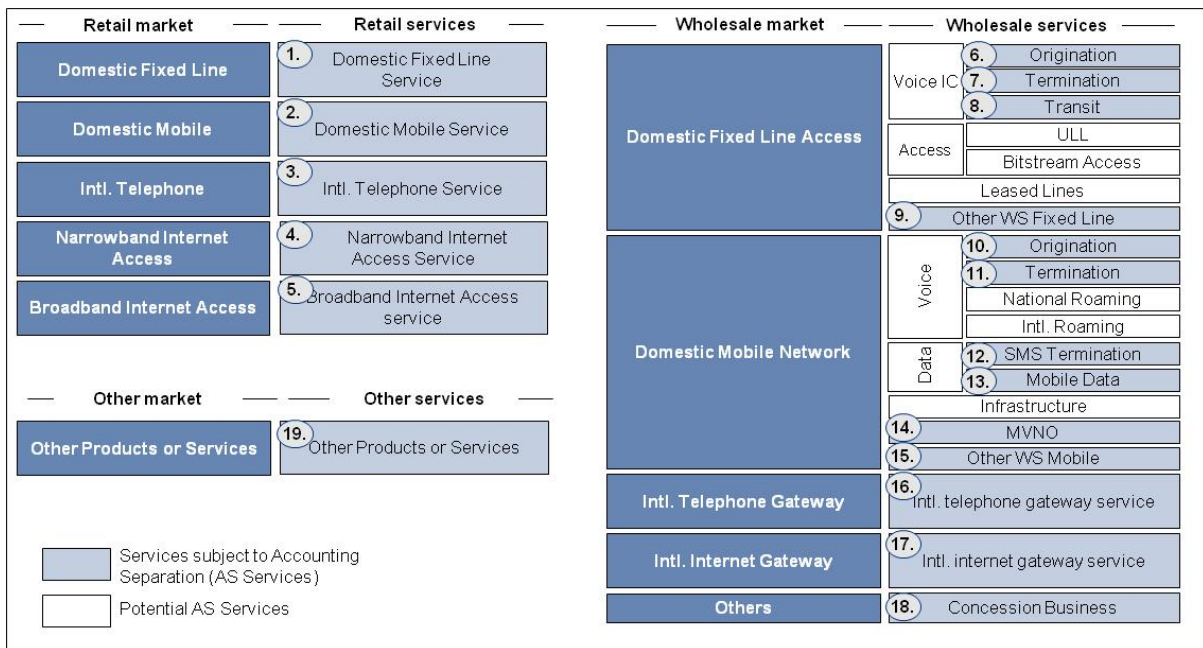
Retail market

Retail services

Domestic Fixed Line

1. Domestic Fixed Line Service

Domestic Mobile

2. Domestic Mobile Service

Intl. Telephone

3. Intl. Telephone Service

Narrowband Internet Access

4. Narrowband Internet Access Service

Broadband Internet Access

5. Broadband Internet Access service

Other market

Other services

Other Products or Services

19. Other Products or Services

Services subject to Accounting Separation (AS Services)

Potential AS Services

Wholesale market

Wholesale services

Domestic Fixed Line Access

Voice IC

6. Origination

7. Termination

8. Transit

Access

ULL

Bitstream Access

Leased Lines

9. Other WS Fixed Line

Domestic Mobile Network

Voice

10. Origination

11. Termination

National Roaming

Intl. Roaming

Data

12. SMS Termination

13. Mobile Data

Infrastructure

14. MVNO

15. Other WS Mobile

Intl. Telephone Gateway

16. Intl. telephone gateway service

Intl. Internet Gateway

17. Intl. internet gateway service

Others

18. Concession Business